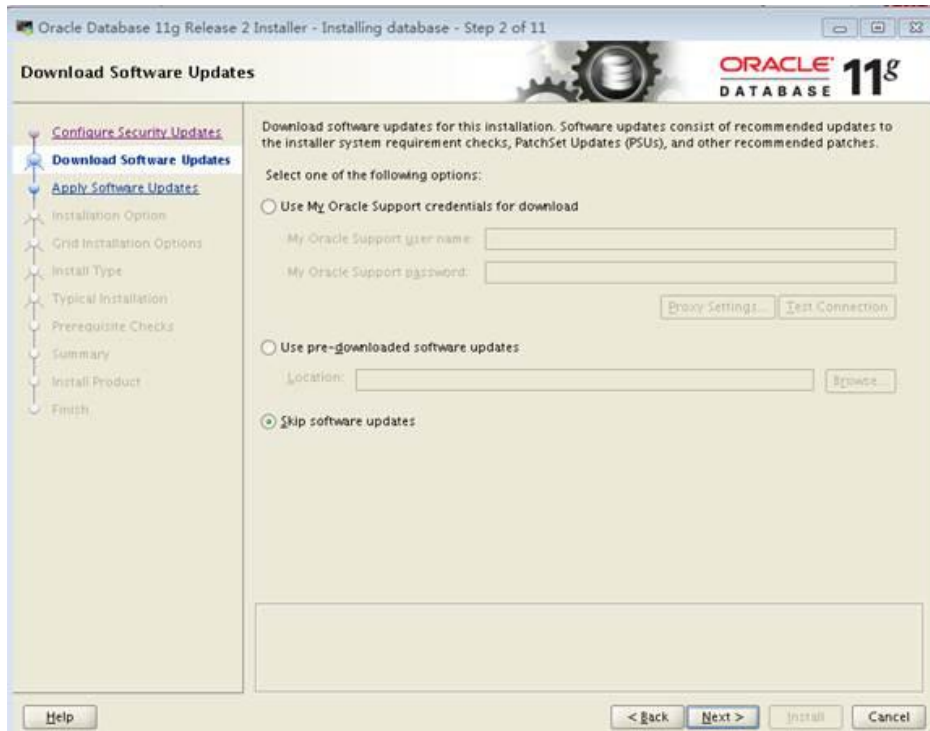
Oracle Database 11g Release 2 Installer - Installing database - Step 2 of 11

Download Software Updates

ORACLE DATABASE 11g

Configure Security Updates
Download Software Updates
Apply Software Updates
Installation Option
Grid Installation Options
Install Type
Typical Installation
Prerequisite Checks
Summary
Install Product
Finish

Download software updates for this installation. Software updates consist of recommended updates to the installer system requirement checks, PatchSet Updates (PSUs), and other recommended patches.

Select one of the following options:

Use My Oracle Support credentials for download

My Oracle Support user name:

My Oracle Support password:

Proxy Settings... Test Connection

Use pre-downloaded software updates

Location:

Browse...

Skip software updates

Help

< Back Next > Install Cancel